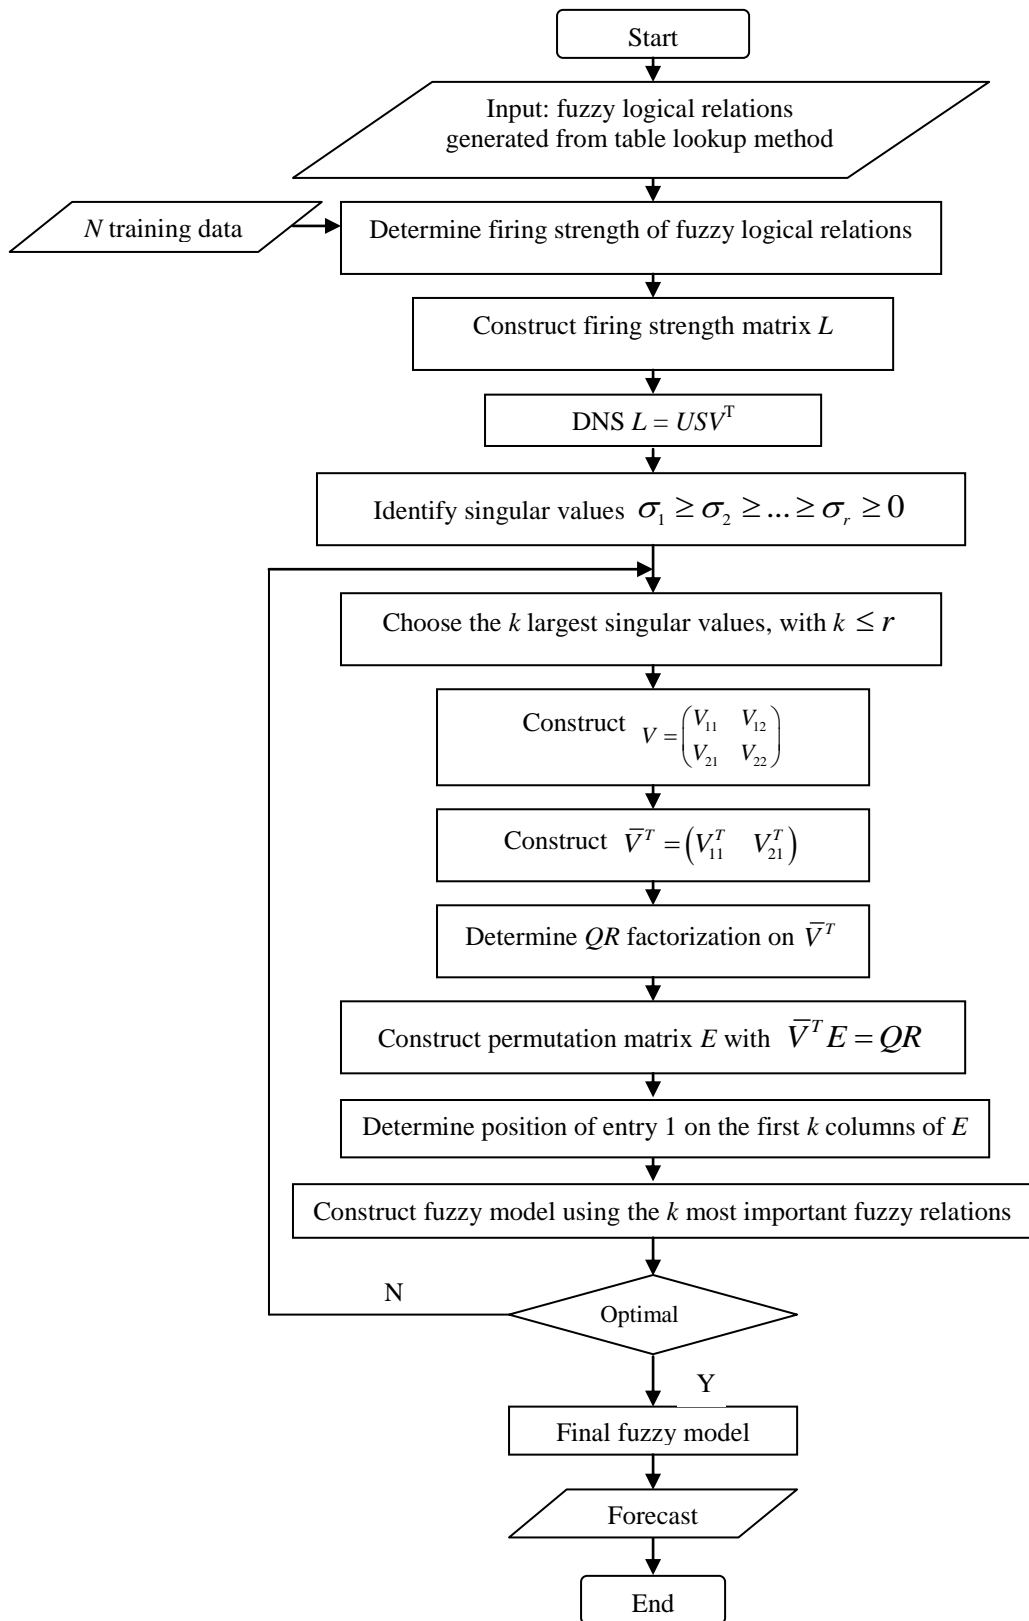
Start

Input: fuzzy logical relations generated from table lookup method

$N$ training data

Determine firing strength of fuzzy logical relations

Construct firing strength matrix $L$

DNS $L = USV^{T}$

Identify singular values $\sigma_1 \geq \sigma_2 \geq ... \geq \sigma_r \geq 0$

Choose the $k$ largest singular values, with $k \leq r$

Construct $V = \begin{pmatrix} V_{11} & V_{12} \\ V_{21} & V_{22} \end{pmatrix}$

Construct $\bar{V}^T = \begin{pmatrix} V_{11}^T & V_{21}^T \end{pmatrix}$

Determine $QR$ factorization on $\bar{V}^T$

Construct permutation matrix $E$ with $\bar{V}^T E = QR$

Determine position of entry 1 on the first $k$ columns of $E$

Construct fuzzy model using the $k$ most important fuzzy relations

N

Optimal

Y

Final fuzzy model

Forecast

End